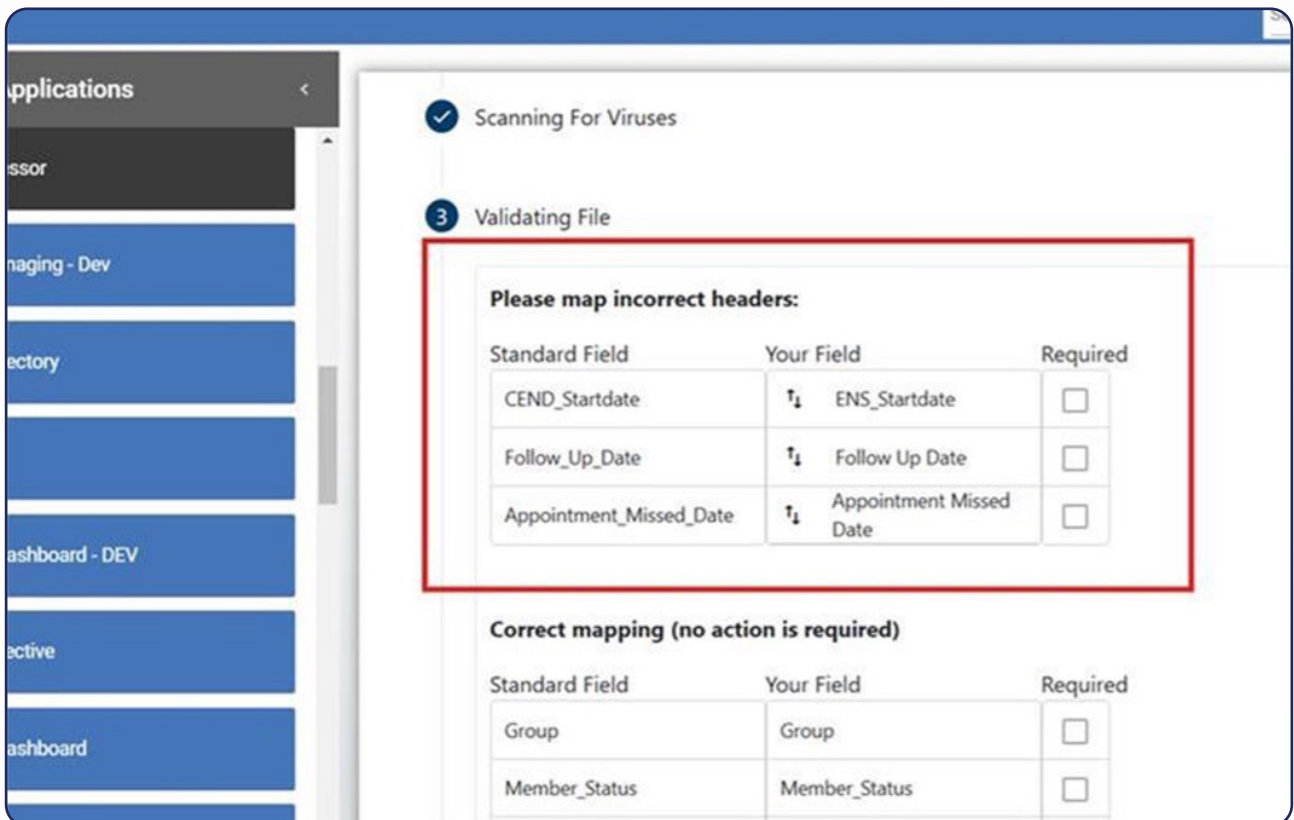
pplications

ssor

naging - Dev

ectory

ashboard - DEV

ective

ashboard

Scanning For Viruses

3 Validating File

Please map incorrect headers:

| Standard Field | Your Field | Required |
|---|---|---|
| CEND_Startdate | ENS_Startdate | |
| Follow_Up_Date | Follow Up Date | |
| Appointment_Missed_Date | Appointment Missed Date | |

Correct mapping (no action is required)

| Standard Field | Your Field | Required |
|---|---|---|
| Group | Group | |
| Member_Status | Member_Status | |